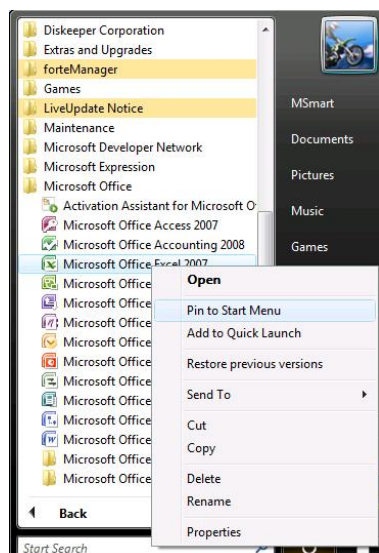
Diskeeper Corporation
Extras and Upgrades
forteManager
Games
LiveUpdate Notice
Maintenance
Microsoft Developer Network
Microsoft Expression
Microsoft Office
Activation Assistant for Microsoft O
Microsoft Office Access 2007
Microsoft Office Accounting 2008
Microsoft Office Excel 2007
Microsoft Office
Microsoft Office
Microsoft Office
Microsoft Office
Microsoft Office
Microsoft Office
Microsoft Office
Microsoft Office
Microsoft Office
Microsoft Office
Back
Start Search

MSmart
Documents
Pictures
Music
Games

Open
Pin to Start Menu
Add to Quick Launch
Restore previous versions
Send To
Cut
Copy
Delete
Rename
Properties